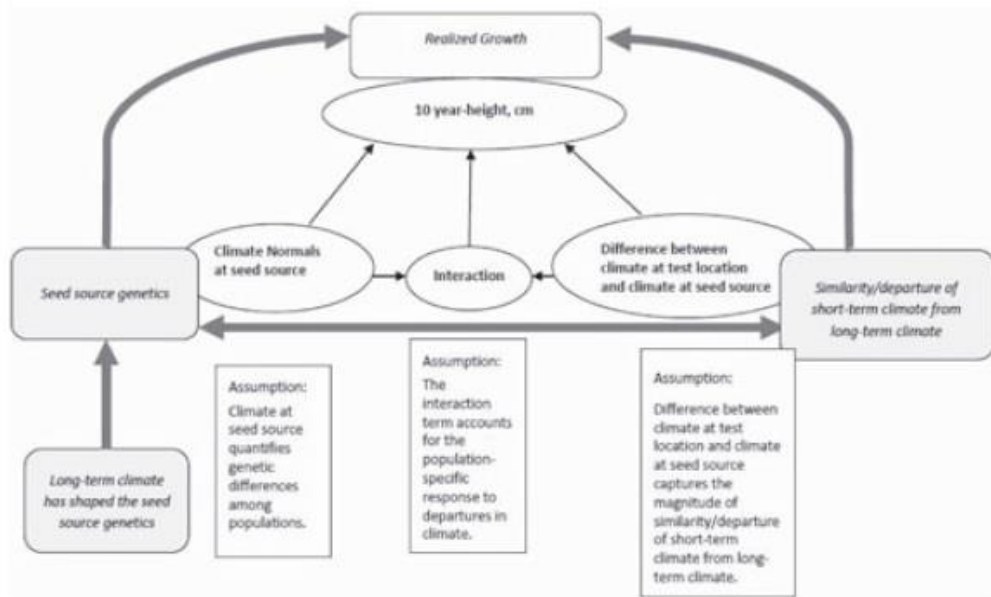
Realized Growth

10 year-height, cm

Climate Normals at seed source

Interaction

Difference between climate at test location and climate at seed source

Seed source genetics

Similarity/departure of short-term climate from long-term climate

Long-term climate has shaped the seed source genetics

Assumption: Climate at seed source quantifies genetic differences among populations.

Assumption: The interaction term accounts for the population-specific response to departures in climate.

Assumption: Difference between climate at test location and climate at seed source captures the magnitude of similarity/departure of short-term climate from long-term climate.